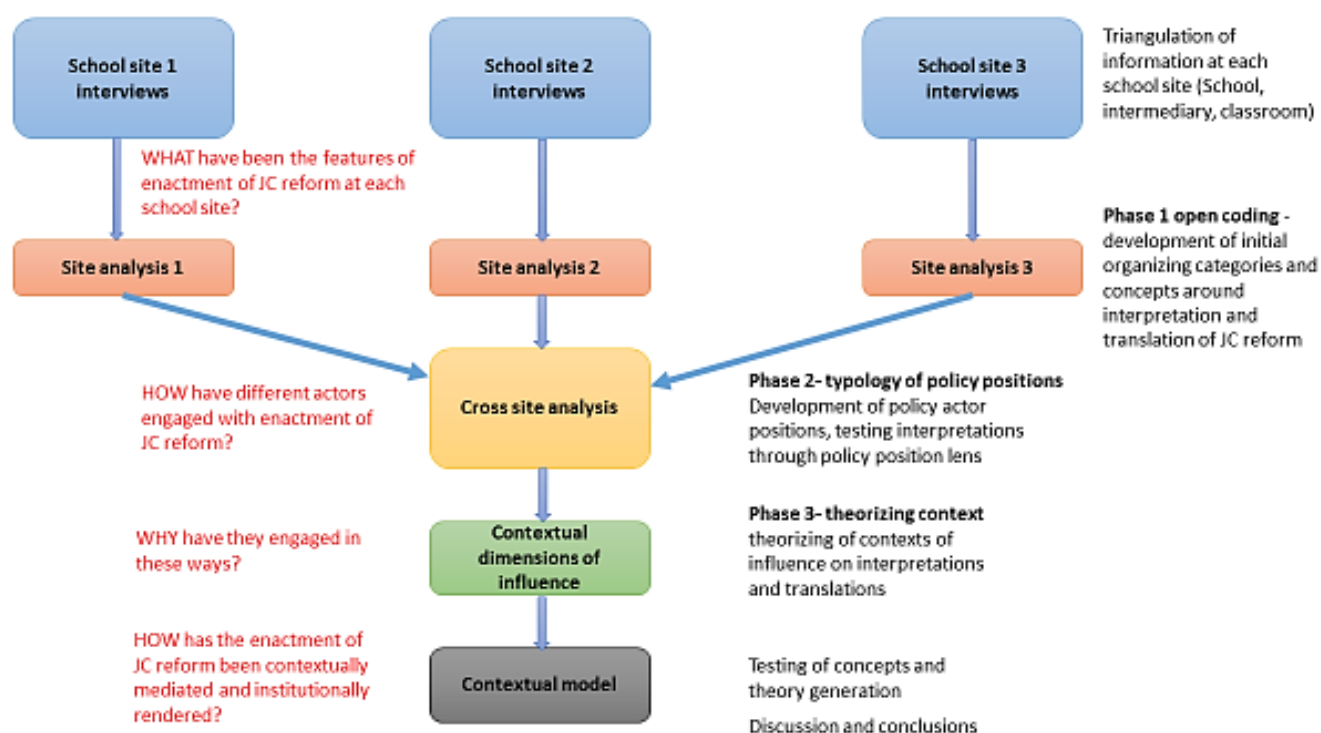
School site 1 interviews

School site 2 interviews

School site 3 interviews

Triangulation of information at each school site (School, intermediary, classroom)

WHAT have been the features of enactment of JC reform at each school site?

Site analysis 1

Site analysis 2

Site analysis 3

**Phase 1 open coding** - development of initial organizing categories and concepts around interpretation and translation of JC reform

HOW have different actors engaged with enactment of JC reform?

Cross site analysis

**Phase 2- typology of policy positions** Development of policy actor positions, testing interpretations through policy position lens

WHY have they engaged in these ways?

Contextual dimensions of influence

**Phase 3- theorizing context** theorizing of contexts of influence on interpretations and translations

HOW has the enactment of JC reform been contextually mediated and institutionally rendered?

Contextual model

Testing of concepts and theory generation

Discussion and conclusions